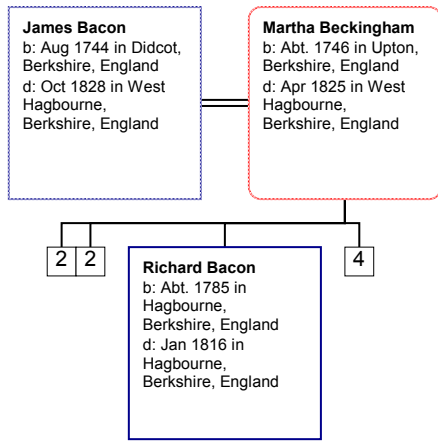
James Bacon
b: Aug 1744 in Didcot, Berkshire, England
d: Oct 1828 in West Hagbourne, Berkshire, England

Martha Beckingham
b: Abt. 1746 in Upton, Berkshire, England
d: Apr 1825 in West Hagbourne, Berkshire, England

2

2

Richard Bacon
b: Abt. 1785 in Hagbourne, Berkshire, England
d: Jan 1816 in Hagbourne, Berkshire, England

4